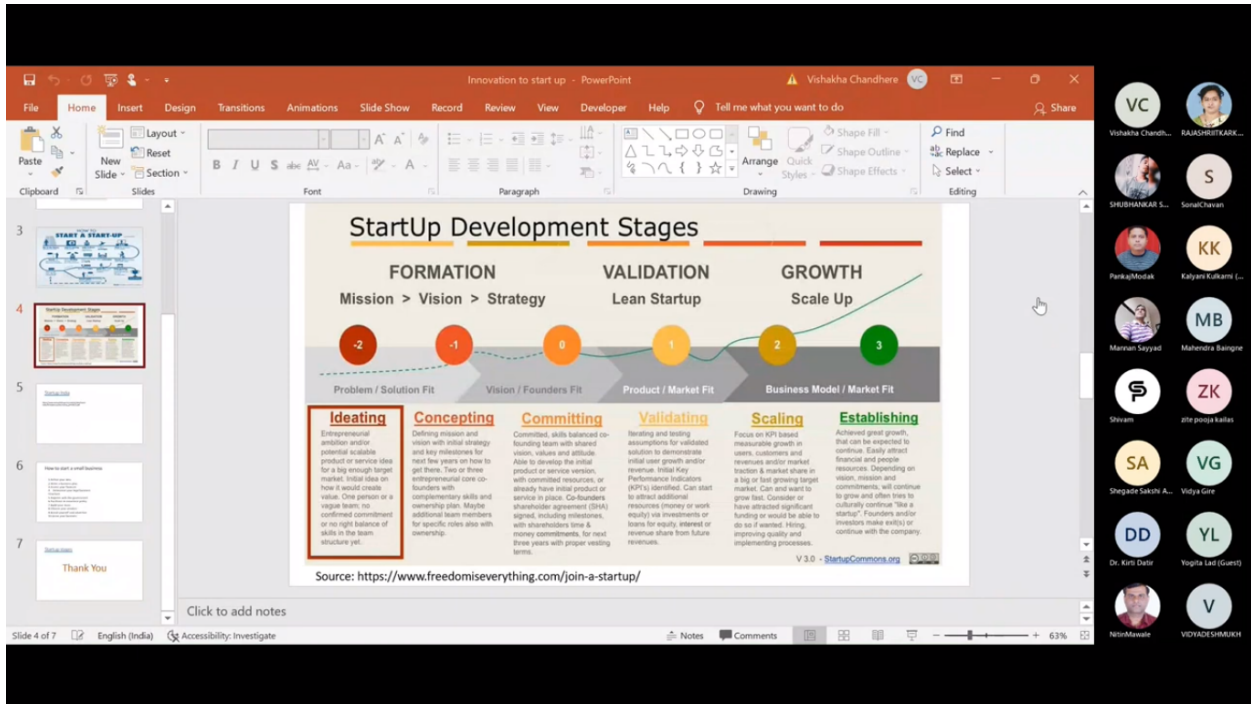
Innovation to start up - PowerPoint

Vishakha Chandhere VC

File Home Insert Design Transitions Animations Slide Show Record Review View Developer Help Tell me what you want to do Share

Paste Clipboard New Slide Layout Reset Section Slides Font Paragraph Arrange Quick Styles Shape Fill Shape Outline Shape Effects Drawing Find Replace Select Editing

3 START A START-UP

4

5 Startup India

6 How to start a small business

7 Startup Impro Thank You

StartUp Development Stages

FORMATION
Mission > Vision > Strategy

VALIDATION
Lean Startup

GROWTH
Scale Up

-2 -1 0 1 2 3

Problem / Solution Fit
Vision / Founders Fit
Product / Market Fit
Business Model / Market Fit

Ideating
Entrepreneurial ambition and/or potential scalable product or service idea for a big enough target market. Initial idea on how it would create value. One person or a vague team; no confirmed commitment or no right balance of skills in the team structure yet.

Concepting
Defining mission and vision with initial strategy and key milestones for next few years on how to get there. Two or three entrepreneurial core co-founders with complementary skills and ownership plan. Maybe additional team members for specific roles also with ownership.

Committing
Committed, skills balanced co-founding team with shared vision, values and attitude. Able to develop the initial product or service version, with committed resources, or already have initial product or service in place. Co-founders shareholder agreement (SHA) signed, including milestones, with shareholders time & money commitments, for next three years with proper vesting terms.

Validating
Iterating and testing assumptions for validated solution to demonstrate initial user growth and/or revenue. Initial Key Performance Indicators (KPI's) identified. Can start to attract additional resources (money or work equity) via investments or loans for equity, interest or revenue share from future revenues.

Scaling
Focus on KPI based measurable growth in users, customers and revenues and/or market traction & market share in a big or fast growing target market. Can and want to grow fast. Consider or have attracted significant funding or would be able to do so if wanted. Hiring, improving quality and implementing processes.

Establishing
Achieved great growth, that can be expected to continue. Easily attract financial and people resources. Depending on vision, mission and commitments, will continue to grow and often tries to culturally continue "like a startup". Founders and/or investors make exit(s) or continue with the company.

V 3.0 - StartupCommons.org

Source: https://www.freedomiseverything.com/join-a-startup/

Click to add notes

Slide 4 of 7 English (India) Accessibility: Investigate Notes Comments 63%

VC Vishakha Chandh...
RAJASHRIITKARK...
SHUBHANKAR S...
S SonalChavan
PankajModak
KK Kalyani Kulkarni (...
Mannan Sayyad
MB Mahendra Baingne
Shivam
ZK zite pooja kailas
SA Shegade Sakshi A...
VG Vidya Gire
DD Dr. Kirti Datir
YL Yogita Lad (Guest)
NitinMawale
V VIDYADESHMUKH